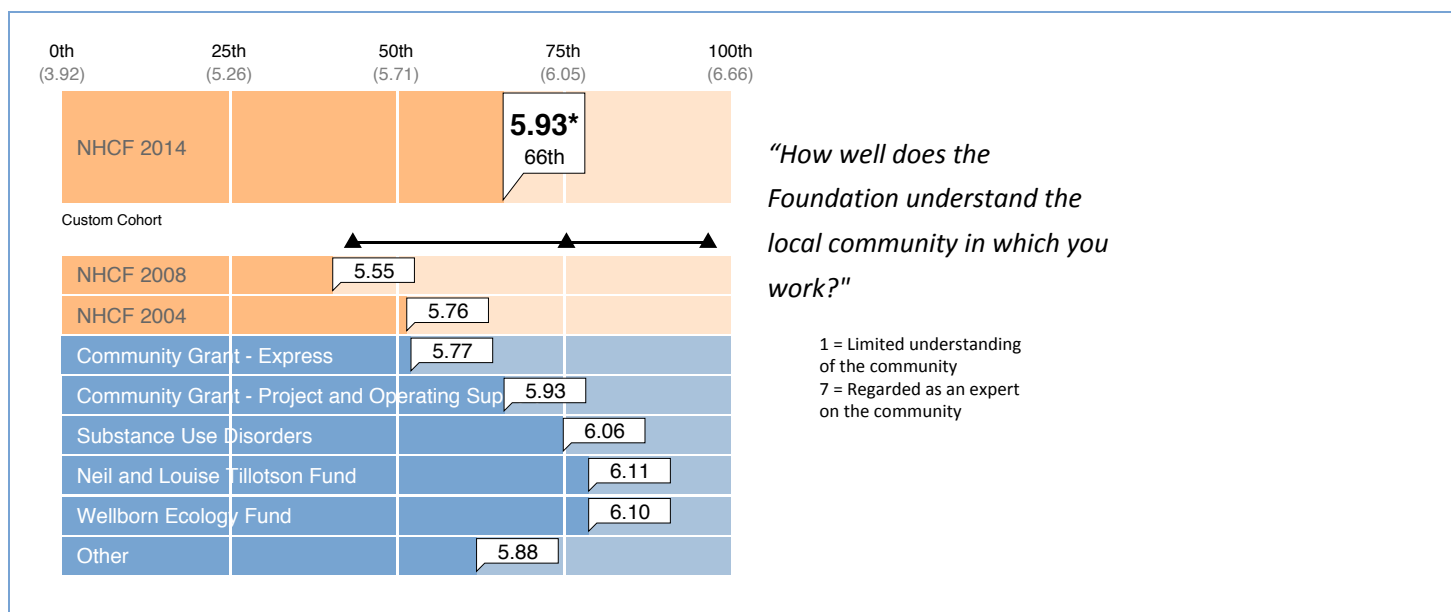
0th (3.92)
25th (5.26)
50th (5.71)
75th (6.05)
100th (6.66)

NHCF 2014
5.93*
66th

Custom Cohort

NHCF 2008 5.55
NHCF 2004 5.76
Community Grant - Express 5.77
Community Grant - Project and Operating Sup 5.93
Substance Use Disorders 6.06
Neil and Louise Tillotson Fund 6.11
Wellborn Ecology Fund 6.10
Other 5.88

"How well does the Foundation understand the local community in which you work?"

1 = Limited understanding of the community
7 = Regarded as an expert on the community